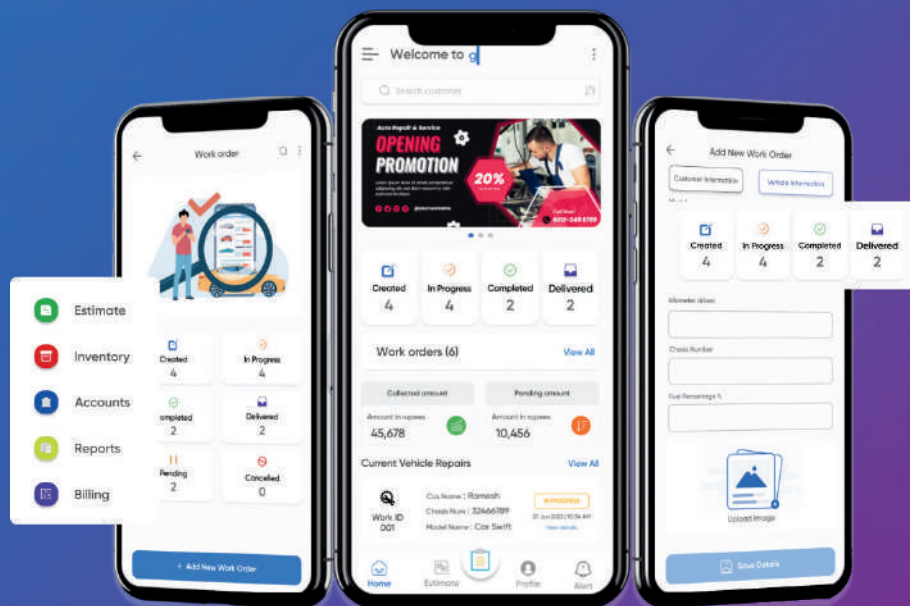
Work order

Created
4

In Progress
4

ompleted
2

Delivered
2

Pending
2

Canceled
0

+ Add New Work Order

Estimate

Inventory

Accounts

Reports

Billing

Welcome to g

Search customer

Auto Repair & Service

OPENING PROMOTION

20%

Created
4

In Progress
4

Completed
2

Delivered
2

Work orders (6)

View All

Collected amount

Amount in rupees
45,678

Pending amount

Amount in rupees
10,456

Current Vehicle Repairs

View All

Work ID
001

Cus Name : Ramesh
Chasis Num : 32466789
Model Name : Car Swift

IN PROGRESS

Home

Estimate

Profile

Alert

Add New Work Order

Customer Information

Vehicle Information

Created
4

In Progress
4

Completed
2

Delivered
2

Chasis Number

Upload Image

Save Details